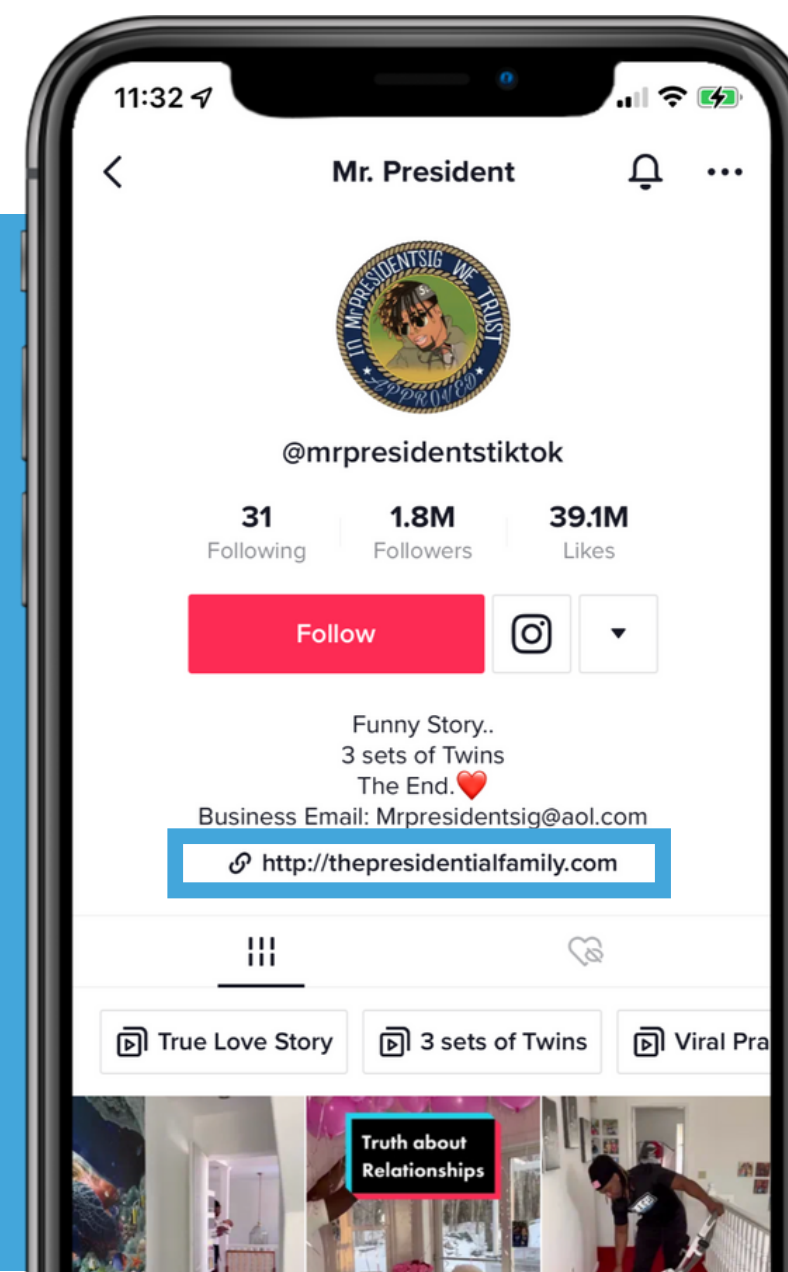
11:32

Mr. President

IN MrPRESIDENTSIG WE TRUST
APPROVED

@mrpresidentstiktok

31
Following

1.8M
Followers

39.1M
Likes

Follow

Funny Story..
3 sets of Twins
The End.❤️
Business Email: Mrpresidentsig@aol.com

http://thepresidentialfamily.com

True Love Story
3 sets of Twins
Viral Pra

Truth about Relationships